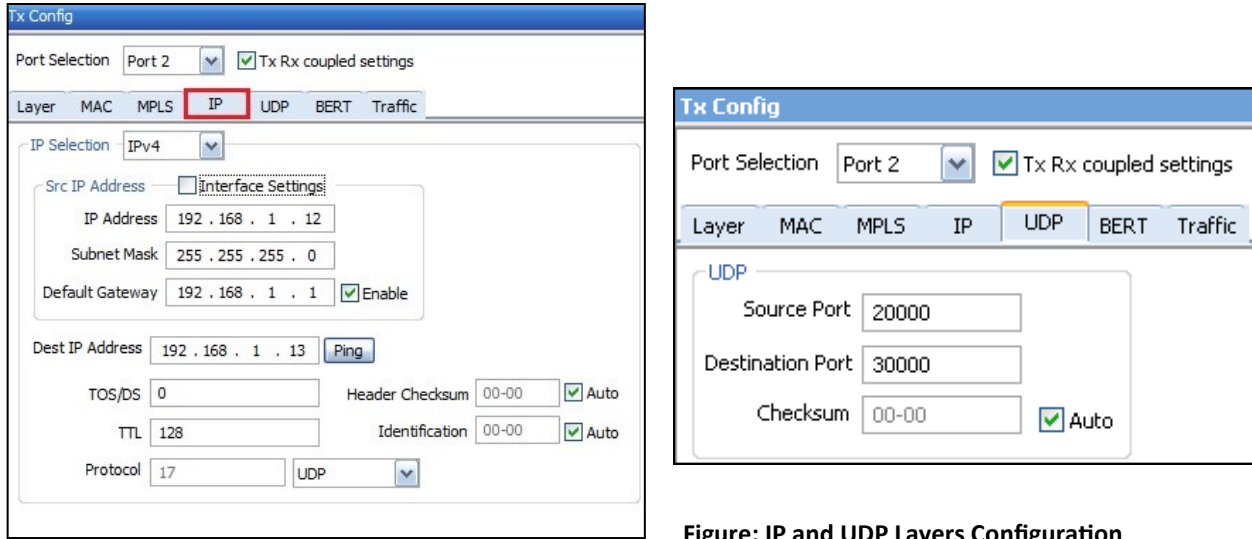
Tx Config

Port Selection Port 2 Tx Rx coupled settings

Layer MAC MPLS IP UDP BERT Traffic

IP Selection IPv4

Src IP Address Interface Settings

IP Address 192 . 168 . 1 . 12

Subnet Mask 255 . 255 . 255 . 0

Default Gateway 192 . 168 . 1 . 1 Enable

Dest IP Address 192 . 168 . 1 . 13 Ping

TOS/DS 0

Header Checksum 00-00 Auto

TTL 128

Identification 00-00 Auto

Protocol 17 UDP

Tx Config

Port Selection Port 2 Tx Rx coupled settings

Layer MAC MPLS IP UDP BERT Traffic

UDP

Source Port 20000

Destination Port 30000

Checksum 00-00 Auto

Figure: IP and UDP Layers Configuration